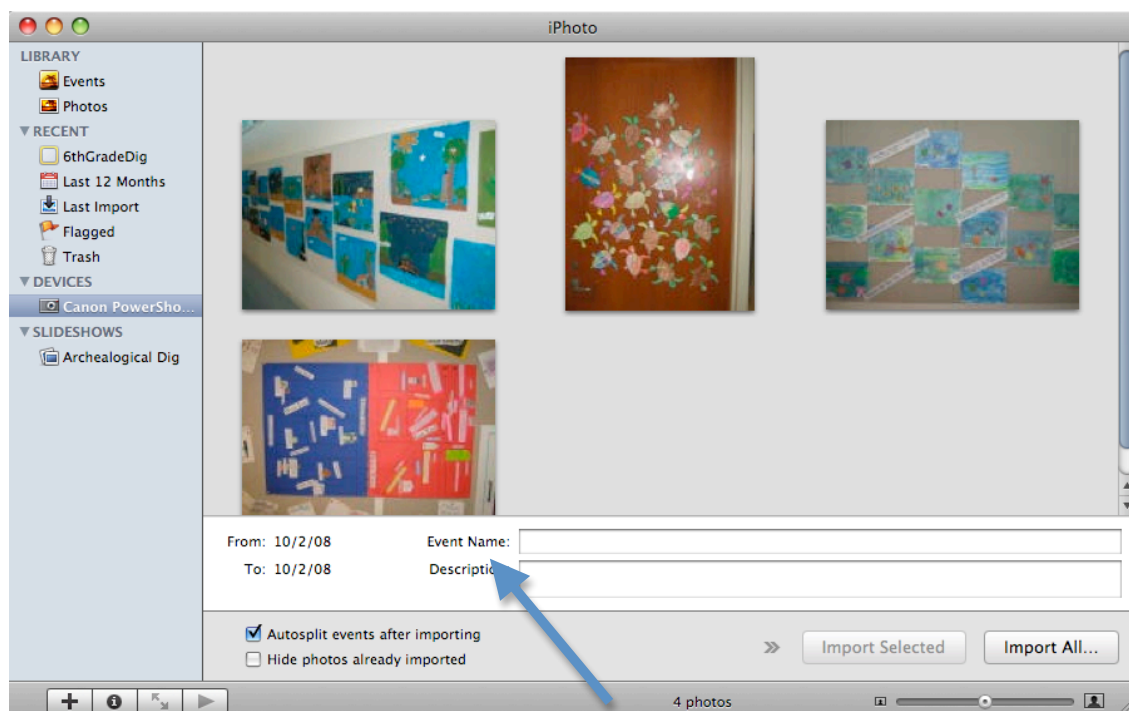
iPhoto

LIBRARY
Events
Photos
RECENT
6thGradeDig
Last 12 Months
Last Import
Flagged
Trash
DEVICES
Canon PowerSho...
SLIDESHOWS
Archealogical Dig

From: 10/2/08
To: 10/2/08
Event Name:
Descriptio

Autosplit events after importing
Hide photos already imported

Import Selected
Import All...

4 photos